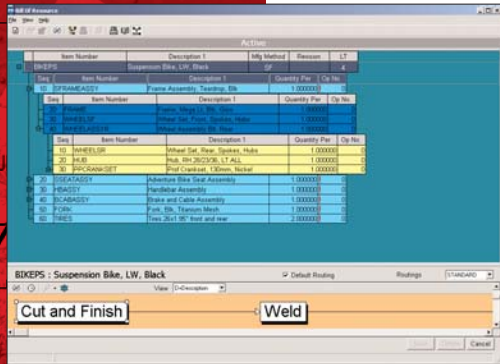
Bill Of Resource
File View Help

Action

| | Item Number | Description 1 | Mfg Method | Revision | LT |
|---|---|---|---|---|---|
| | BIKEPS | Suspension Bike, LW, Black | SF | | 4 |

| Seq | Item Number | Description 1 | Quantity Per | Op No. |
|---|---|---|---|---|
| 10 | SFRAMEASSY | Frame Assembly, Teardrop, Blk | 1.000000 | 0 |

| Seq | Item Number | Description 1 | Quantity Per | Op No. |
|---|---|---|---|---|
| 10 | FRAME | Frame, Mega Lt, Blk, Chro | 1.000000 | 0 |
| 20 | WHEELSF | Wheel Set, Front, Spokes, Hubs | 1.000000 | 0 |
| 30 | WHEELASSYR | Wheel Assembly, Rr, Blk | 1.000000 | 0 |

| Seq | Item Number | Description 1 | Quantity Per | Op No. |
|---|---|---|---|---|
| 10 | WHEELSR | Wheel Set, Rear, Spokes, Hubs | 1.000000 | 0 |
| 20 | HUB | Hub, RH 26/23/36, LT ALL | 1.000000 | 0 |
| 30 | PPCRANKSET | Prof Crankset, 130mm, Nickel | 1.000000 | 0 |

| Seq | Item Number | Description 1 | Quantity Per | Op No. |
|---|---|---|---|---|
| 20 | SSEATASSY | Adventure Bike Seat Assembly | 1.000000 | 0 |
| 30 | HBASSY | Handlebar Assembly | 1.000000 | 0 |
| 40 | BCABASSY | Brake and Cable Assembly | 1.000000 | 0 |
| 50 | FORK | Fork, Blk, Titanium Mesh | 1.000000 | 0 |
| 60 | TIRES | Tires 26x1.95" front and rear | 2.000000 | 0 |

BIKEPS : Suspension Bike, LW, Black
Default Routing Routings STANDARD
View D=Description

Cut and Finish
Weld

Save Delete Cancel